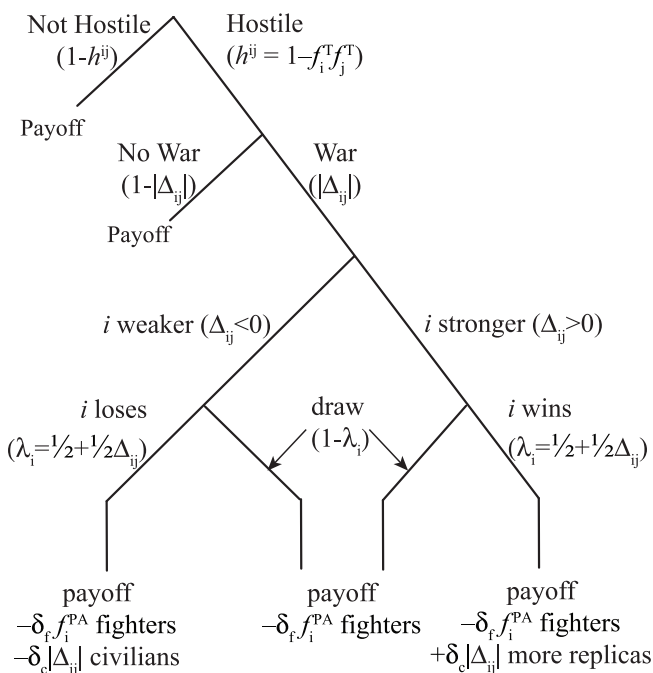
Not Hostile
$(1-h^{ij})$

Hostile
$(h^{ij} = 1-f_i^T f_j^T)$

Payoff

No War
$(1-|\Delta_{ij}|)$

War
$(|\Delta_{ij}|)$

Payoff

$i$ weaker $(\Delta_{ij}<0)$

$i$ stronger $(\Delta_{ij}>0)$

$i$ loses
$(\lambda_i=\frac{1}{2}+\frac{1}{2}\Delta_{ij})$

draw
$(1-\lambda_i)$

$i$ wins
$(\lambda_i=\frac{1}{2}+\frac{1}{2}\Delta_{ij})$

payoff
$-\delta_f f_i^{PA}$ fighters
$-\delta_c|\Delta_{ij}|$ civilians

payoff
$-\delta_f f_i^{PA}$ fighters

payoff
$-\delta_f f_i^{PA}$ fighters
$+\delta_c|\Delta_{ij}|$ more replicas